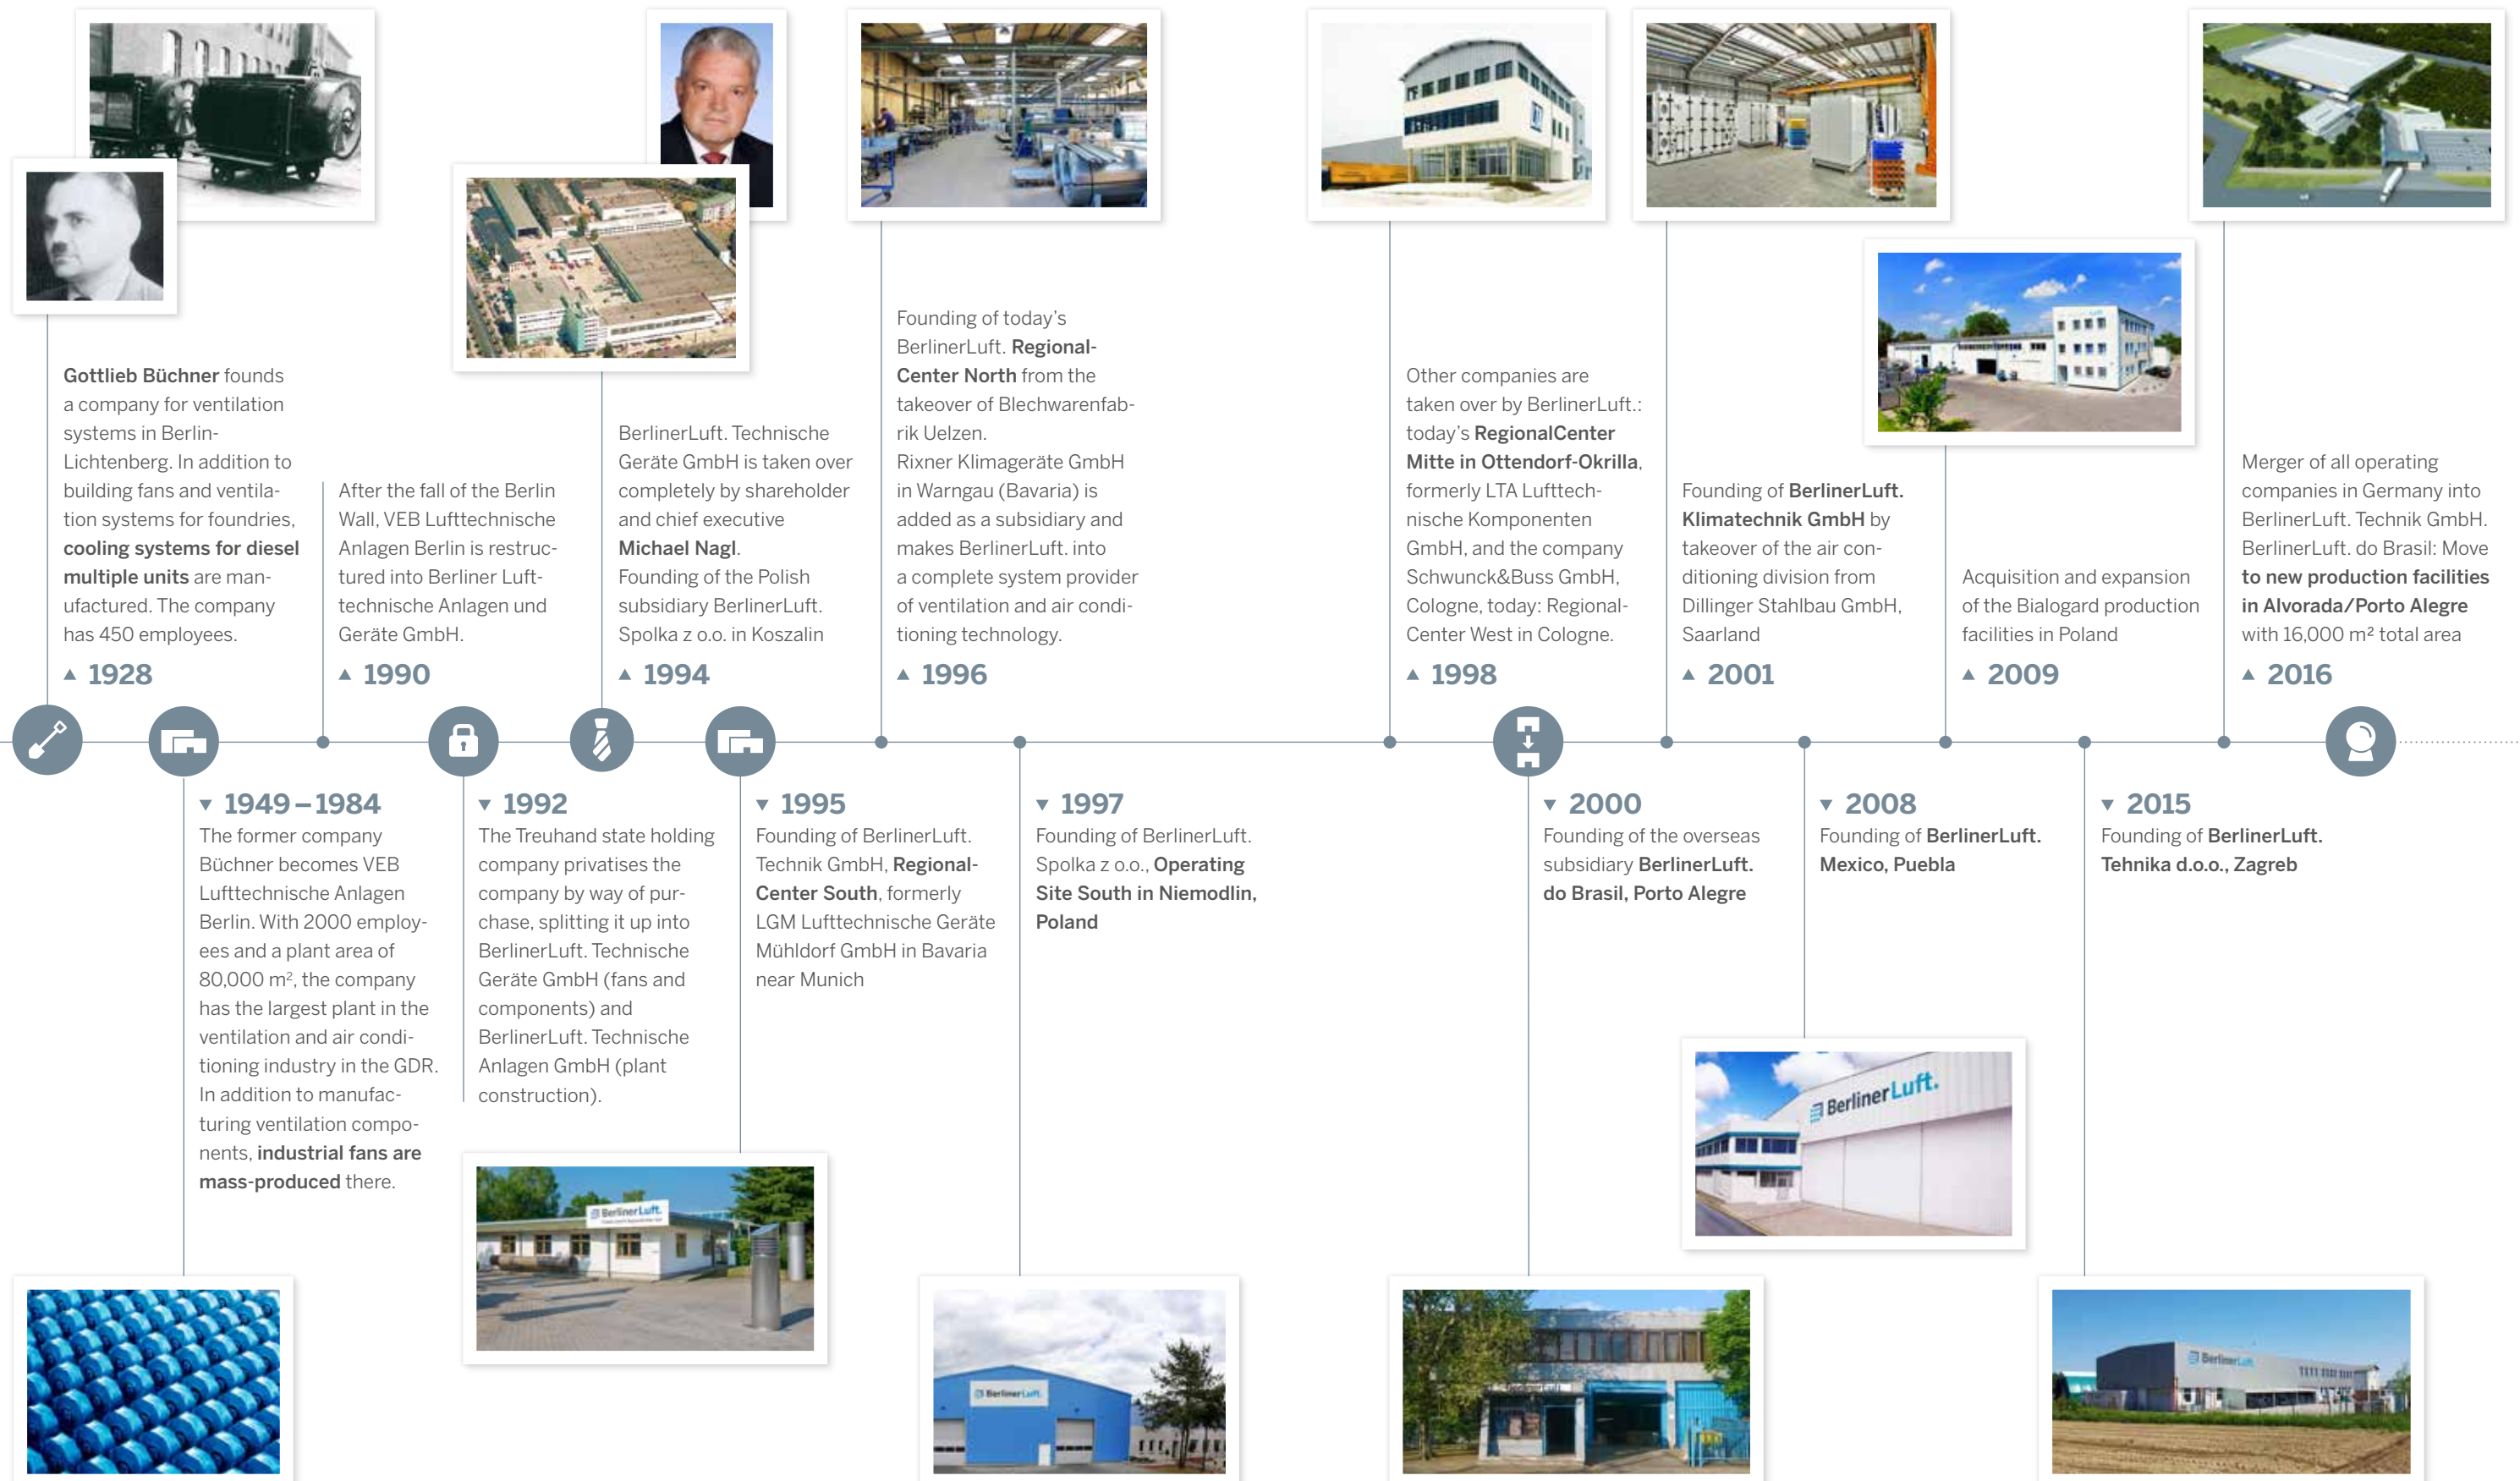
Gottlieb Büchner founds a company for ventilation systems in Berlin-Lichtenberg. In addition to building fans and ventilation systems for foundries, cooling systems for diesel multiple units are manufactured. The company has 450 employees.

▲ 1928

After the fall of the Berlin Wall, VEB Lufttechnische Anlagen Berlin is restructured into Berliner Lufttechnische Anlagen und Geräte GmbH.

▲ 1990

BerlinerLuft. Technische Geräte GmbH is taken over completely by shareholder and chief executive Michael Nagl. Founding of the Polish subsidiary BerlinerLuft. Spolka z o.o. in Koszalin

▲ 1994

Founding of today's BerlinerLuft. Regional-Center North from the takeover of Blechwarenfabrik Uelzen. Rixner Klimageräte GmbH in Warngau (Bavaria) is added as a subsidiary and makes BerlinerLuft. into a complete system provider of ventilation and air conditioning technology.

▲ 1996

Other companies are taken over by BerlinerLuft.: today's RegionalCenter Mitte in Ottendorf-Okrilla, formerly LTA Lufttechnische Komponenten GmbH, and the company Schwunck&Buss GmbH, Cologne, today: Regional-Center West in Cologne.

▲ 1998

Founding of BerlinerLuft. Klimatechnik GmbH by takeover of the air conditioning division from Dillinger Stahlbau GmbH, Saarland

▲ 2001

Acquisition and expansion of the Bialogard production facilities in Poland

▲ 2009

Merger of all operating companies in Germany into BerlinerLuft. Technik GmbH. BerlinerLuft. do Brasil: Move to new production facilities in Alvorada/Porto Alegre with 16,000 m² total area

▲ 2016

▼ 1949 – 1984
The former company Büchner becomes VEB Lufttechnische Anlagen Berlin. With 2000 employees and a plant area of 80,000 m², the company has the largest plant in the ventilation and air conditioning industry in the GDR. In addition to manufacturing ventilation components, industrial fans are mass-produced there.

▼ 1992
The Treuhand state holding company privatises the company by way of purchase, splitting it up into BerlinerLuft. Technische Geräte GmbH (fans and components) and BerlinerLuft. Technische Anlagen GmbH (plant construction).

▼ 1995
Founding of BerlinerLuft. Technik GmbH, Regional-Center South, formerly LGM Lufttechnische Geräte Mühldorf GmbH in Bavaria near Munich

▼ 1997
Founding of BerlinerLuft. Spolka z o.o., Operating Site South in Niemodlin, Poland

▼ 2000
Founding of the overseas subsidiary BerlinerLuft. do Brasil, Porto Alegre

▼ 2008
Founding of BerlinerLuft. Mexico, Puebla

▼ 2015
Founding of BerlinerLuft. Tehnika d.o.o., Zagreb

BerlinerLuft.